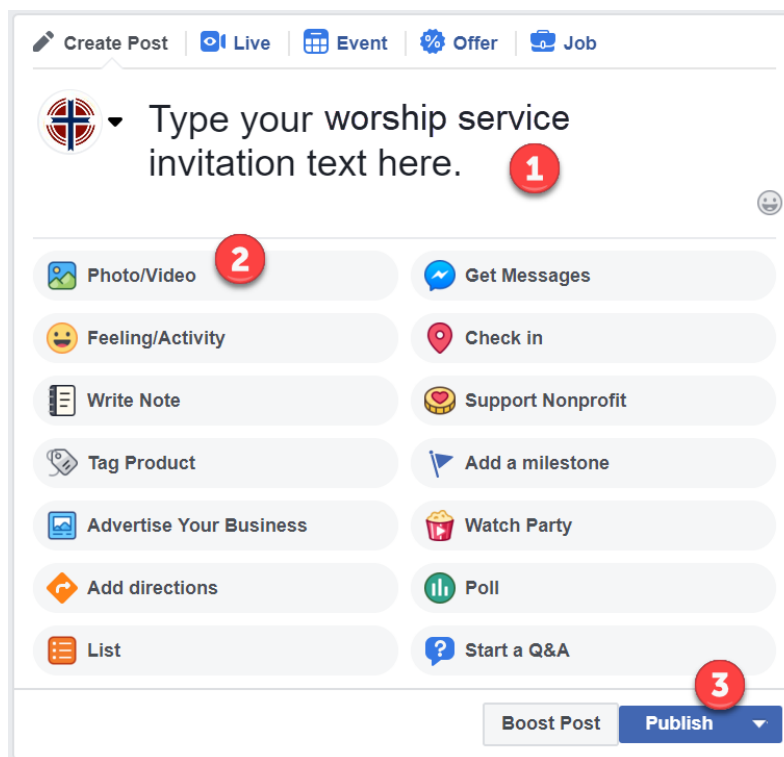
Create Post | Live | Event | Offer | Job

Type your worship service invitation text here.

1

Photo/Video

2

Get Messages

Feeling/Activity

Check in

Write Note

Support Nonprofit

Tag Product

Add a milestone

Advertise Your Business

Watch Party

Add directions

Poll

List

Start a Q&A

3

Boost Post

Publish